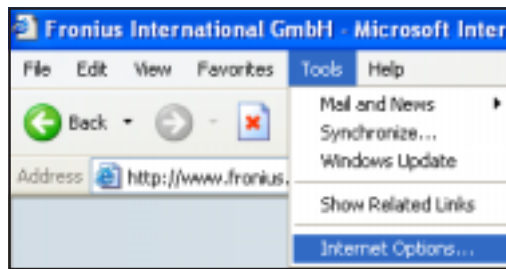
Fronius International GmbH - Microsoft Inter

File Edit View Favorites Tools Help

Back

Address http://www.fronius.

Mail and News
Synchronize...
Windows Update

Show Related Links

Internet Options...